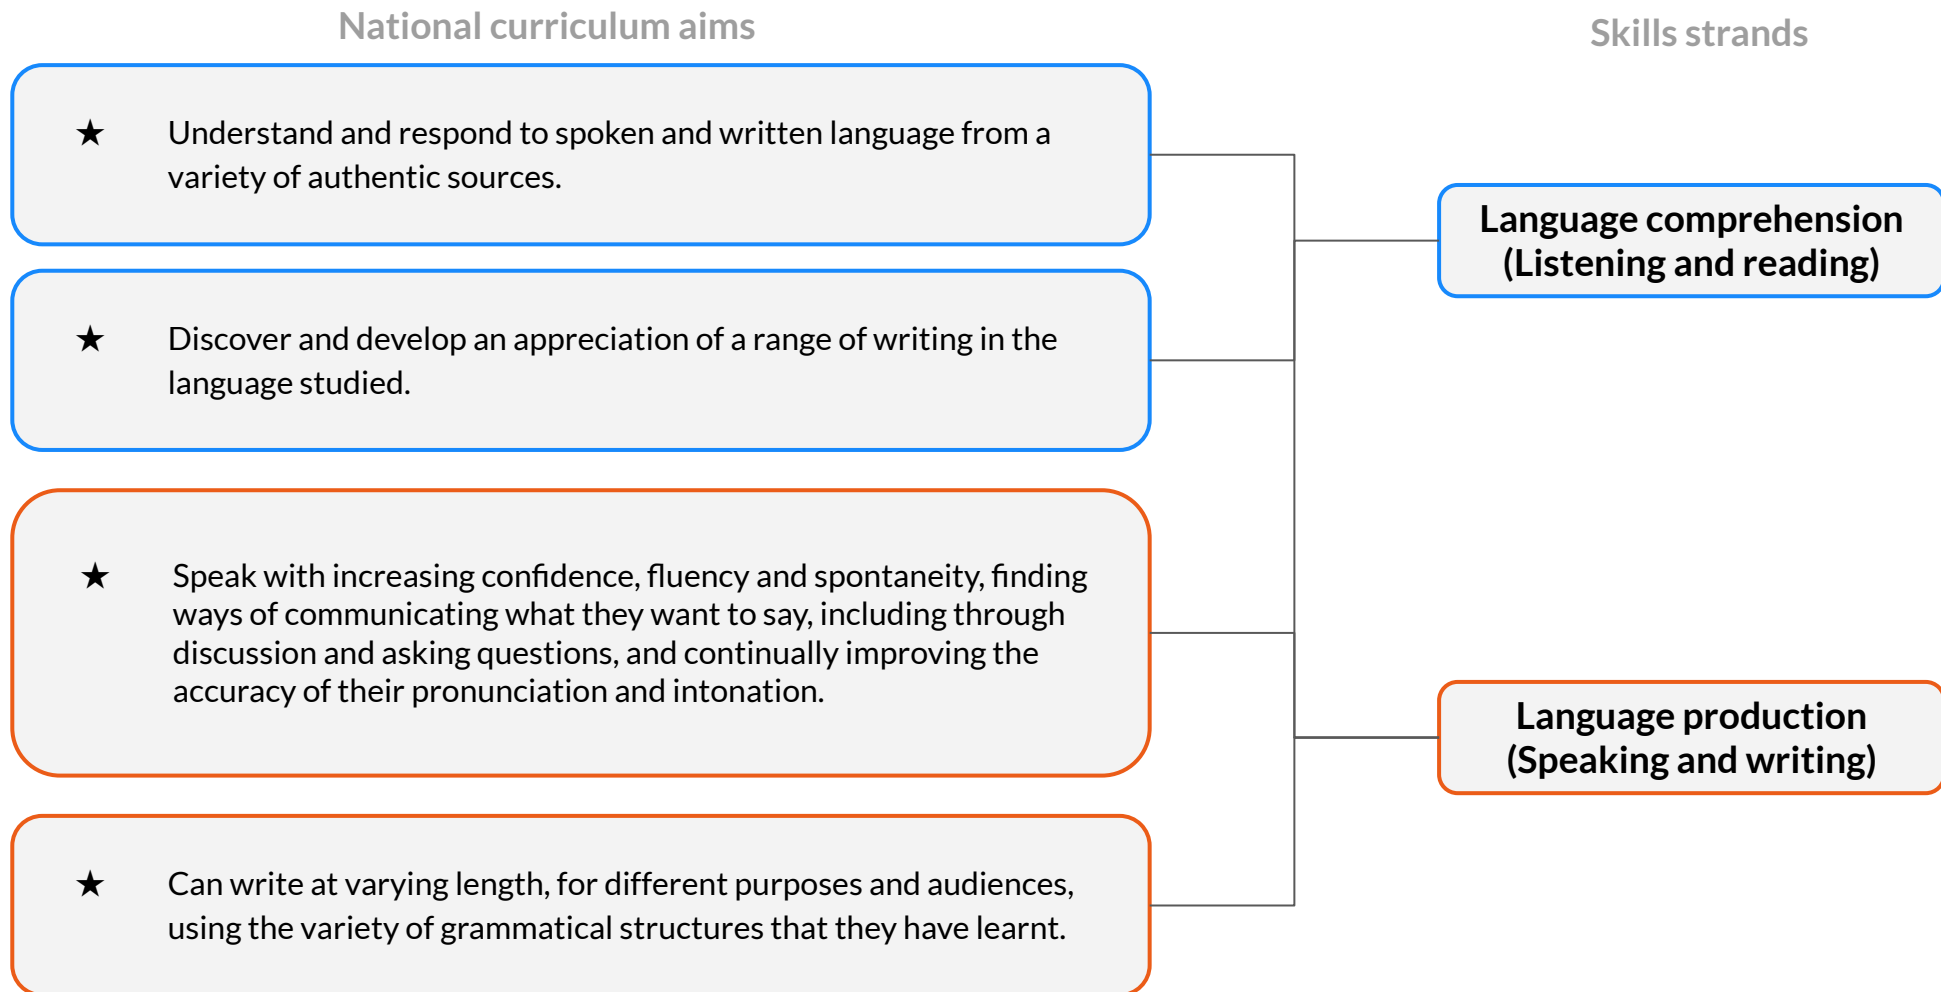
National curriculum aims

Skills strands

★ Understand and respond to spoken and written language from a variety of authentic sources.

★ Discover and develop an appreciation of a range of writing in the language studied.

★ Speak with increasing confidence, fluency and spontaneity, finding ways of communicating what they want to say, including through discussion and asking questions, and continually improving the accuracy of their pronunciation and intonation.

★ Can write at varying length, for different purposes and audiences, using the variety of grammatical structures that they have learnt.

Language comprehension (Listening and reading)

Language production (Speaking and writing)